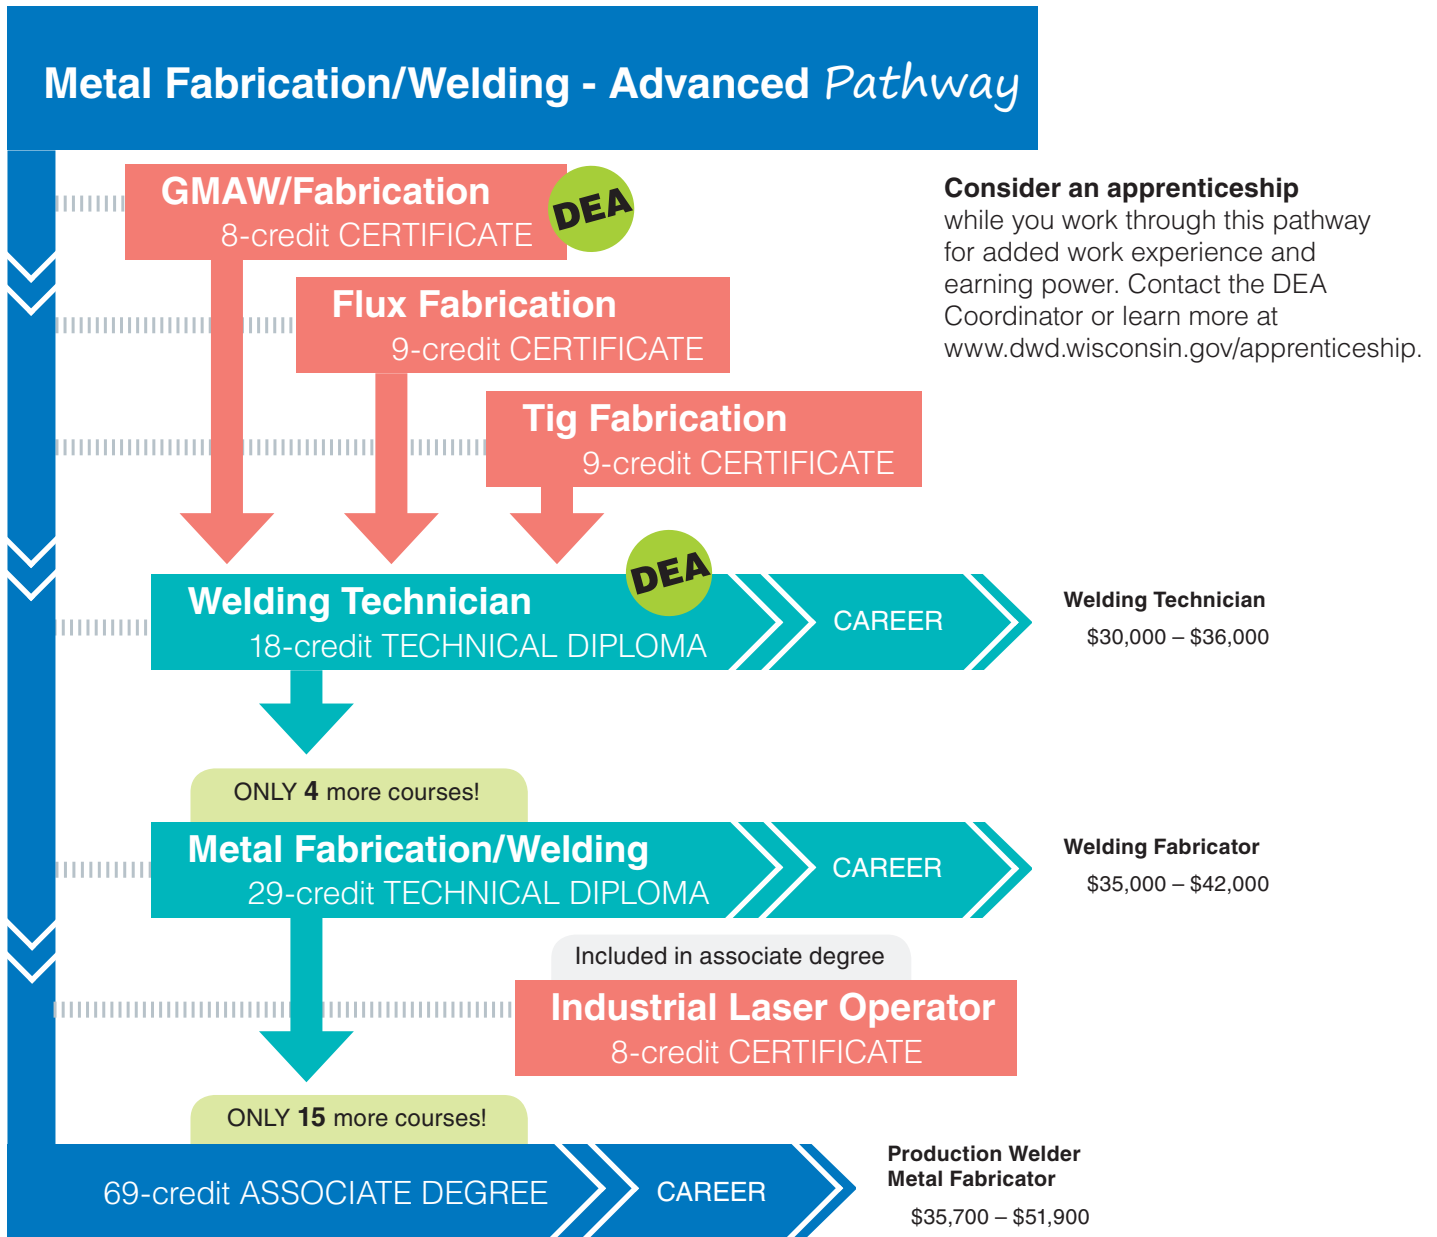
Metal Fabrication/Welding - Advanced Pathway

GMAW/Fabrication
8-credit CERTIFICATE

DEA

Consider an apprenticeship while you work through this pathway for added work experience and earning power. Contact the DEA Coordinator or learn more at www.dwd.wisconsin.gov/apprenticeship.

Flux Fabrication
9-credit CERTIFICATE

Tig Fabrication
9-credit CERTIFICATE

DEA

Welding Technician
18-credit TECHNICAL DIPLOMA

CAREER

Welding Technician
$30,000 – $36,000

ONLY **4** more courses!

Metal Fabrication/Welding
29-credit TECHNICAL DIPLOMA

CAREER

Welding Fabricator
$35,000 – $42,000

Included in associate degree

Industrial Laser Operator
8-credit CERTIFICATE

ONLY **15** more courses!

69-credit ASSOCIATE DEGREE

CAREER

Production Welder
Metal Fabricator
$35,700 – $51,900